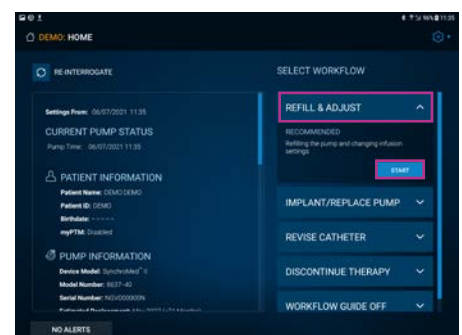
DEMO: HOME

RE-INTERROGATE

SELECT WORKFLOW

Settings From: 06/07/2021 11:35

CURRENT PUMP STATUS

Pump Time: 06/07/2021 11:35

PATIENT INFORMATION

Patient Name: DEMO DEMO

Patient ID: DEMO

Birthdate: - - - - -

myPTM: Disabled

PUMP INFORMATION

Device Model: SynchroMed II

Model Number: 8637-40

Serial Number: NGV000000N

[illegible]

REFILL & ADJUST

RECOMMENDED

Refilling the pump and changing infusion settings

START

IMPLANT/REPLACE PUMP

REVISE CATHETER

DISCONTINUE THERAPY

WORKFLOW GUIDE OFF

NO ALERTS